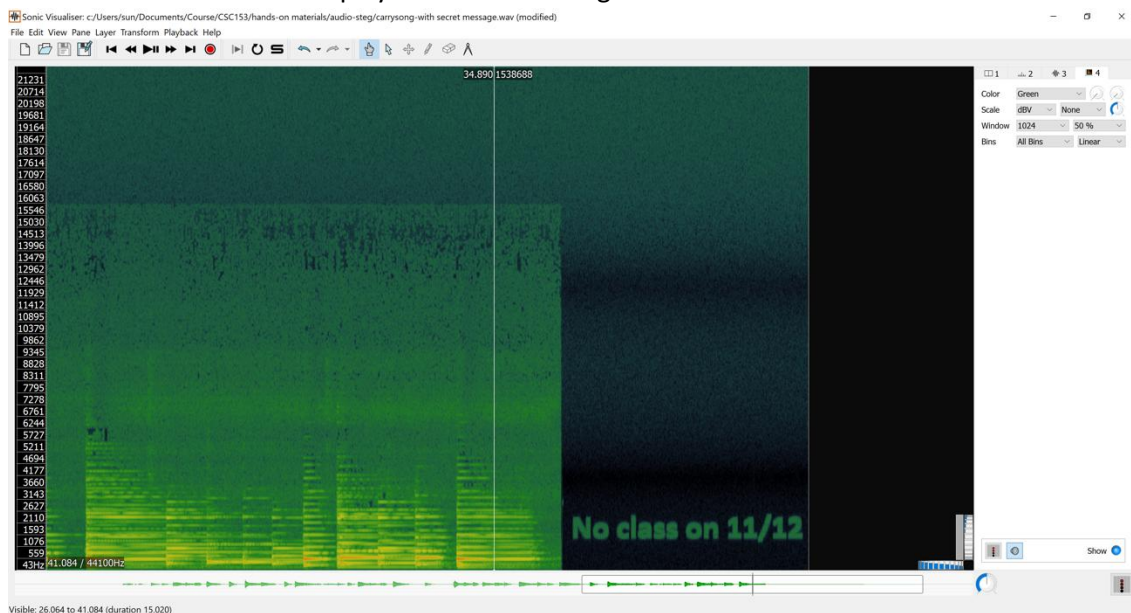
Sonic Visualiser: c:/Users/sun/Documents/Course/CSC153/hands-on materials/audio-steg/carrysong-with secret message.wav (modified)

File Edit View Pane Layer Transform Playback Help

34.890 1538688

21231
20714
20198
19681
19164
18647
18130
17614
17097
16580
16063
15546
15030
14513
13996
13479
12962
12446
11929
11412
10895
10379
9862
9345
8828
8311
7795
7278
6761
6244
5727
5211
4694
4177
3660
3143
2627
2110
1593
1076
559
43Hz 41.084 / 44100Hz

No class on 11/12

1 2 3 4

Color Green
Scale dBV None
Window 1024 50 %
Bins All Bins Linear

Show

Visible: 26.064 to 41.084 (duration 15.020)